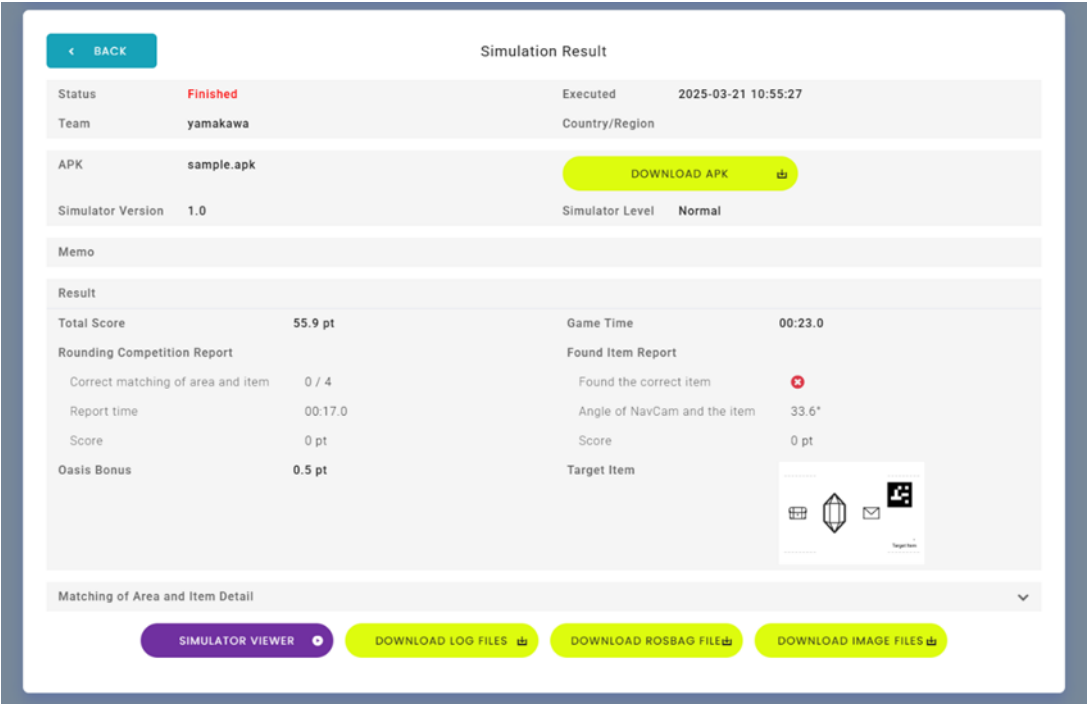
BACK

Simulation Result

Status Finished
Executed 2025-03-21 10:55:27
Team yamakawa
Country/Region

APK sample.apk
DOWNLOAD APK
Simulator Version 1.0
Simulator Level Normal

Memo

Result

Total Score 55.9 pt
Game Time 00:23.0
Rounding Competition Report
Found Item Report
Correct matching of area and item 0 / 4
Found the correct item
Report time 00:17.0
Angle of NavCam and the item 33.6°
Score 0 pt
Score 0 pt
Oasis Bonus 0.5 pt
Target Item
Target Item

Matching of Area and Item Detail

SIMULATOR VIEWER
DOWNLOAD LOG FILES
DOWNLOAD ROSBAG FILE
DOWNLOAD IMAGE FILES